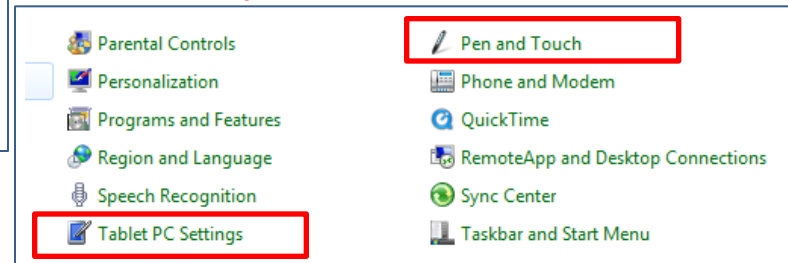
Parental Controls
Personalization
Programs and Features
Region and Language
Speech Recognition
Tablet PC Settings

Pen and Touch
Phone and Modem
QuickTime
RemoteApp and Desktop Connections
Sync Center
Taskbar and Start Menu